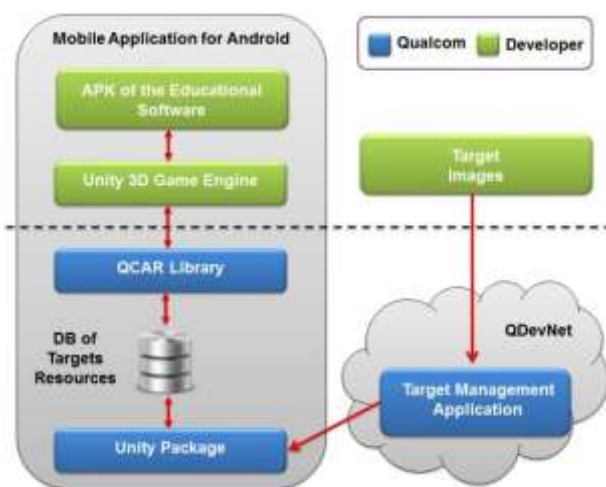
Mobile Application for Android

Qualcom

Developer

APK of the Educational Software

Unity 3D Game Engine

Target Images

QCAR Library

DB of Targets Resources

QDevNet

Target Management Application

Unity Package